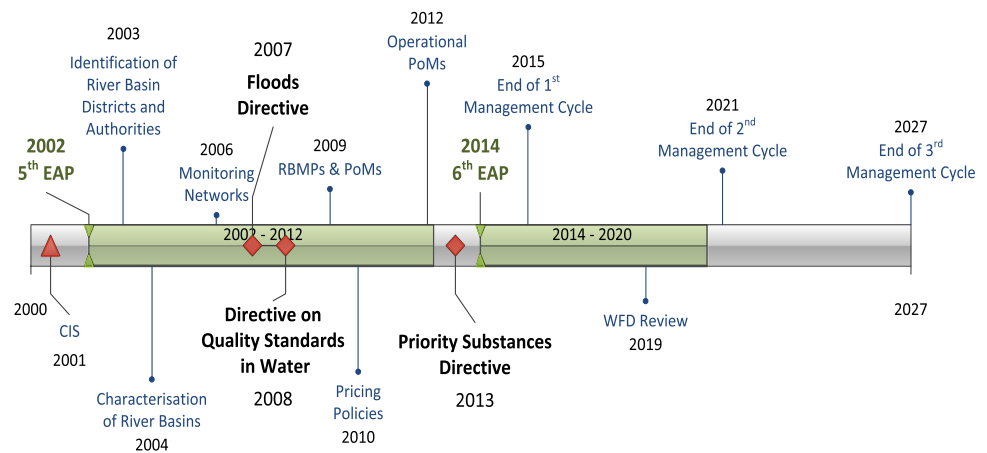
2003
Identification of River Basin Districts and Authorities

2007
Floods Directive

2012
Operational PoMs

2015
End of 1$^{st}$ Management Cycle

2021
End of 2$^{nd}$ Management Cycle

2027
End of 3$^{rd}$ Management Cycle

2002
5$^{th}$ EAP

2006
Monitoring Networks

2009
RBMPs & PoMs

2014
6$^{th}$ EAP

2002 - 2012

2014 - 2020

2000

CIS
2001

Characterisation of River Basins
2004

Directive on Quality Standards in Water
2008

Pricing Policies
2010

Priority Substances Directive
2013

WFD Review
2019

2027